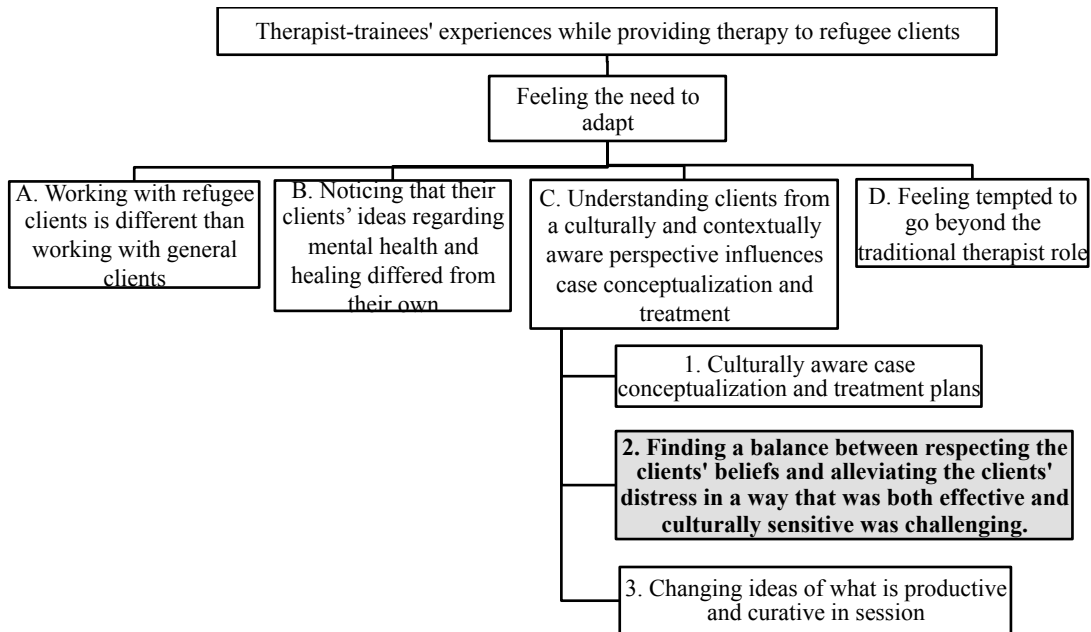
Therapist-trainees' experiences while providing therapy to refugee clients

Feeling the need to adapt

A. Working with refugee clients is different than working with general clients

B. Noticing that their clients' ideas regarding mental health and healing differed from their own

C. Understanding clients from a culturally and contextually aware perspective influences case conceptualization and treatment

D. Feeling tempted to go beyond the traditional therapist role

1. Culturally aware case conceptualization and treatment plans

**2. Finding a balance between respecting the clients' beliefs and alleviating the clients' distress in a way that was both effective and culturally sensitive was challenging.**

3. Changing ideas of what is productive and curative in session